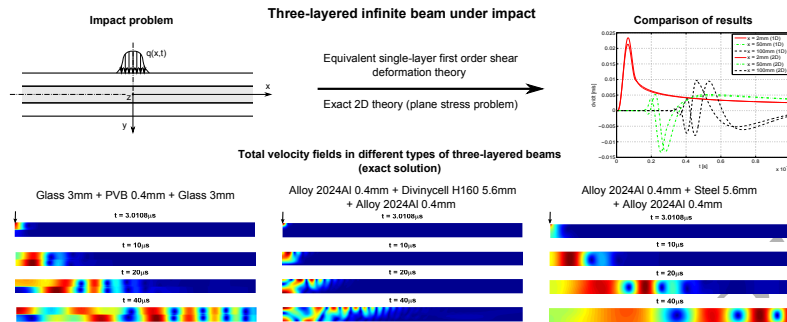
Impact problem

Three-layered infinite beam under impact

Comparison of results

q(x,t)

x

z

y

Equivalent single-layer first order shear deformation theory

Exact 2D theory (plane stress problem)

| x = 2mm (1D) |
|---|
| x = 50mm (1D) |
| x = 100mm (1D) |
| x = 2mm (2D) |
| x = 50mm (2D) |
| x = 100mm (2D) |

0.025
0.02
0.015
0.01
0.005
0
-0.005
-0.01
-0.015

0 0.2 0.4 0.6 0.8

t [s]

x 10

Total velocity fields in different types of three-layered beams (exact solution)

Glass 3mm + PVB 0.4mm + Glass 3mm

t = 3.0108μs
t = 10μs
t = 20μs
t = 40μs

Alloy 2024Al 0.4mm + Divinycell H160 5.6mm + Alloy 2024Al 0.4mm

t = 3.0108μs
t = 10μs
t = 20μs
t = 40μs

Alloy 2024Al 0.4mm + Steel 5.6mm + Alloy 2024Al 0.4mm

t = 3.0108μs
t = 10μs
t = 20μs
t = 40μs